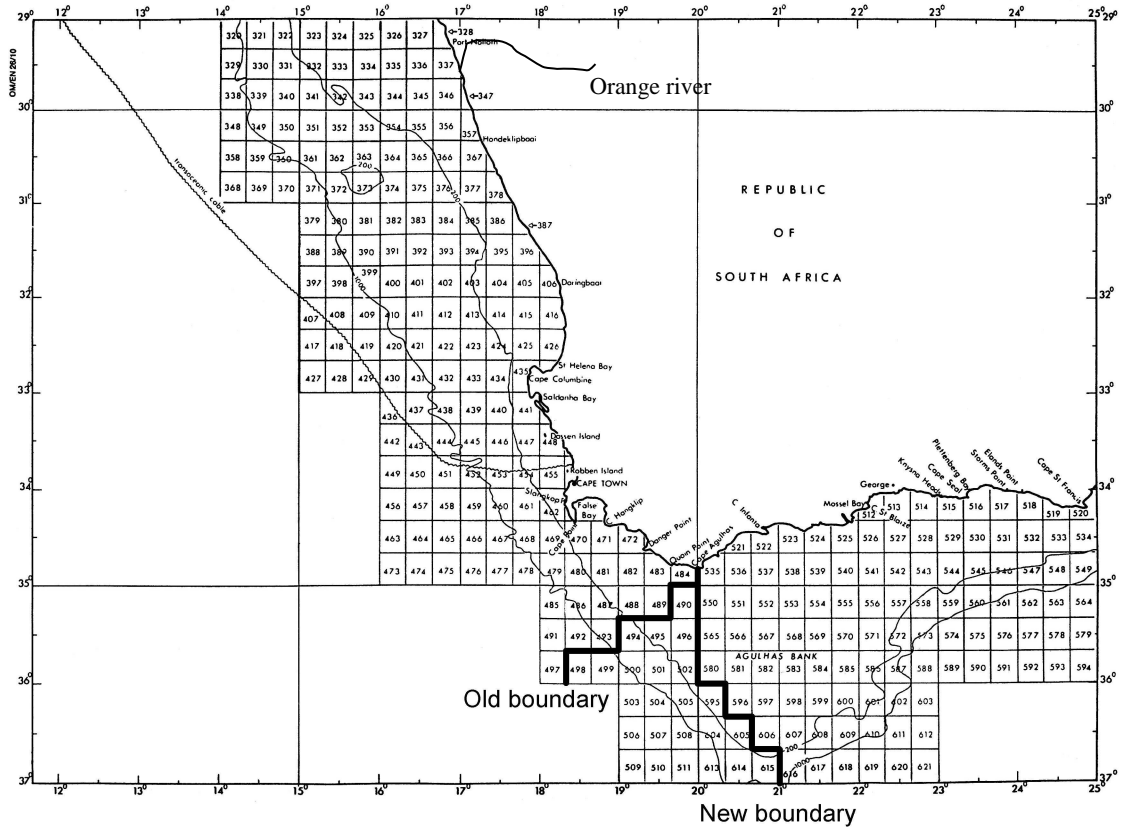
29° 12° 13° 14° 15° 16° 17° 18° 19° 20° 21° 22° 23° 24° 25° 29°

OM/EN 26/10

Orange river

320 321 322 323 324 325 326 327 328 Port Nolloth
329 330 331 332 333 334 335 336 337
338 339 340 341 342 343 344 345 346 347
348 349 350 351 352 353 354 355 356
357 Hondeklipbaai
358 359 360 361 362 363 364 365 366 367
368 369 370 371 372 373 374 375 376 377 378
379 380 381 382 383 384 385 386 387
388 389 390 391 392 393 394 395 396
397 398 399 400 401 402 403 404 405 406 Doringbaai
407 408 409 410 411 412 413 414 415 416
417 418 419 420 421 422 423 424 425 426
St Helena Bay
427 428 429 430 431 432 433 434 435 Cape Columbine
Saldanha Bay
436 437 438 439 440 441
Dassen Island
442 443 444 445 446 447 448
Robben Island
449 450 451 452 453 454 455 CAPE TOWN
456 457 458 459 460 461 462 Slangkop Pt False Bay Hangklip
463 464 465 466 467 468 469 470 471 472 Danger Point
473 474 475 476 477 478 479 480 481 482 483 484 Quoin Point Cape Agulhas
Cape Point
C. Infanta
521 522 523 524 525 526 527 528 529 530 531 532 533 534
535 536 537 538 539 540 541 542 543 544 545 546 547 548 549
485 486 487 488 489 490 550 551 552 553 554 555 556 557 558 559 560 561 562 563 564
491 492 493 494 495 496 565 566 567 568 569 570 571 572 573 574 575 576 577 578 579
AGULHAS BANK
497 498 499 500 501 502 580 581 582 583 584 585 586 587 588 589 590 591 592 593 594
503 504 505 595 596 597 598 599 600 601 602 603
506 507 508 604 605 606 607 608 609 610 611 612
509 510 511 613 614 615 616 617 618 619 620 621

Mossel Bay 512 513 514 515 516 517 518 519 520
George Knysna Heads Cape Seal Plettenberg Bay Storms Point Elands Point Cape St Francis C. St Blaize

REPUBLIC
OF
SOUTH AFRICA

transoceanic cable
200
1000

30° 31° 32° 33° 34° 35° 36° 37°

Old boundary

New boundary

37° 12° 13° 14° 15° 16° 17° 18° 19° 20° 21° 22° 23° 24° 25° 37°